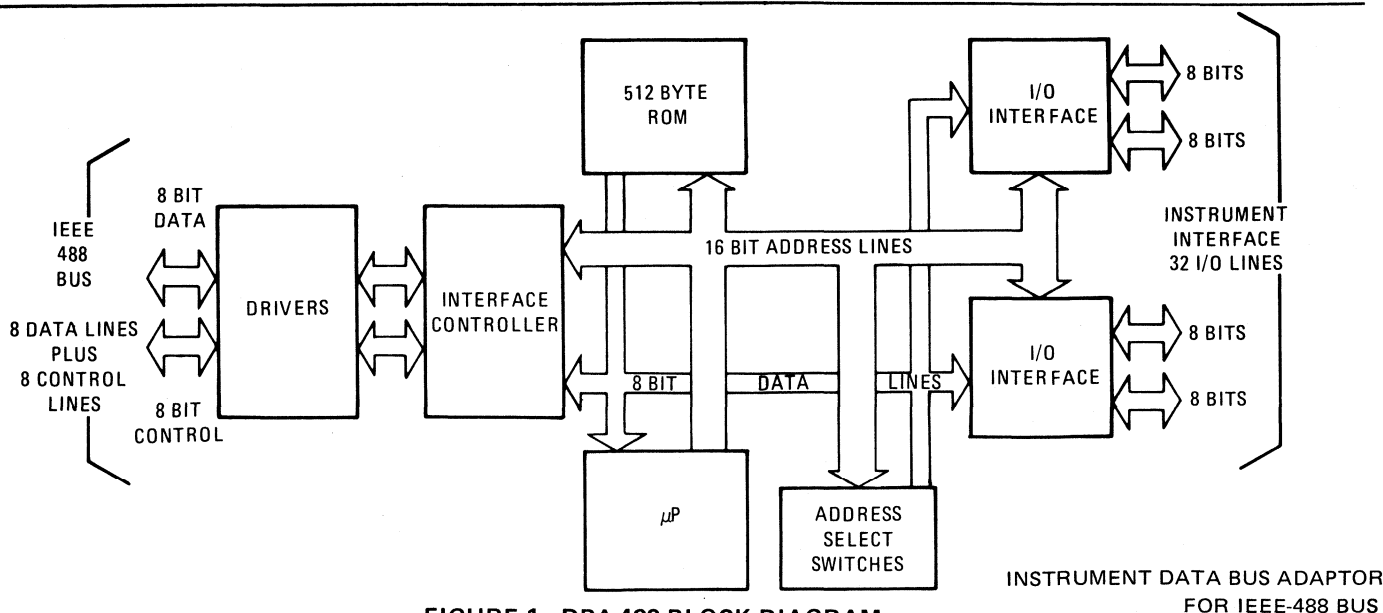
512 BYTE ROM

I/O INTERFACE

8 BITS

8 BITS

IEEE 488 BUS

8 BIT DATA

DRIVERS

INTERFACE CONTROLLER

16 BIT ADDRESS LINES

INSTRUMENT INTERFACE 32 I/O LINES

8 DATA LINES PLUS 8 CONTROL LINES

8 BIT CONTROL

8 BIT DATA LINES

I/O INTERFACE

8 BITS

8 BITS

$\mu P$

ADDRESS SELECT SWITCHES

INSTRUMENT DATA BUS ADAPTOR FOR IEEE-488 BUS

FIGURE 1. DBA 488 BLOCK DIAGRAM